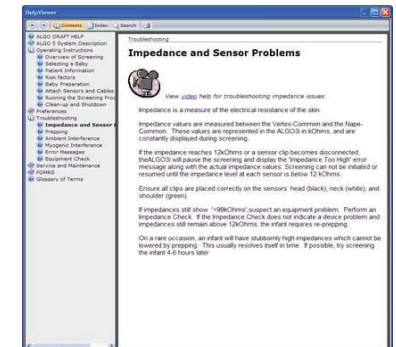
HelpViewer

Contents Index Search

ALGO DRAFT HELP
ALGO 5 System Description
Operating Instructions
Overview of Screening
Selecting a Baby
Patient Information
Risk factors
Baby Preparation
Attach Sensors and Cables
Running the Screening Proc
Clean-up and Shutdown
Preferences
Troubleshooting
Impedance and Sensor
Prepping
Ambient Interference
Myogenic Interference
Error Messages
Equipment Check
Service and Maintenance
FORMS
Glossary of Terms

Troubleshooting

Impedance and Sensor Problems

View video help for troubleshooting impedance issues

Impedance is a measure of the electrical resistance of the skin.

Impedance values are measured between the Vertex-Common and the Nape-Common. These values are represented in the ALGO5 in kOhms, and are constantly displayed during screening.

If the impedance reaches 12kOhms or a sensor clip becomes disconnected, theALGO5 will pause the screening and display the 'Impedance Too High' error message along with the actual impedance values. Screening can not be initiated or resumed until the impedance level at each sensor is below 12 kOhms.

Ensure all clips are placed correctly on the sensors: head (black), neck (white), and shoulder (green).

If impedances still show ">99kOhms",suspect an equipment problem. Perform an Impedance Check. If the Impedance Check does not indicate a device problem and impedances still remain above 12kOhms, the infant requires re-prepping.

On a rare occasion, an infant will have stubbornly high impedances which cannot be lowered by prepping. This usually resolves itself in time. If possible, try screening the infant 4-6 hours later